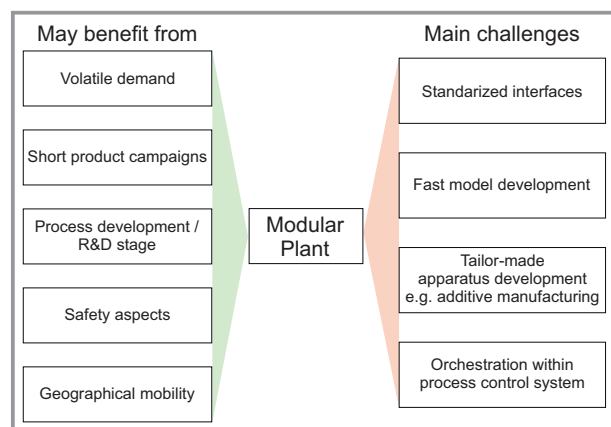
May benefit from

Volatile demand

Short product campaigns

Process development / R&D stage

Safety aspects

Geographical mobility

Modular Plant

Main challenges

Standarized interfaces

Fast model development

Tailor-made apparatus development e.g. additive manufacturing

Orchestration within process control system